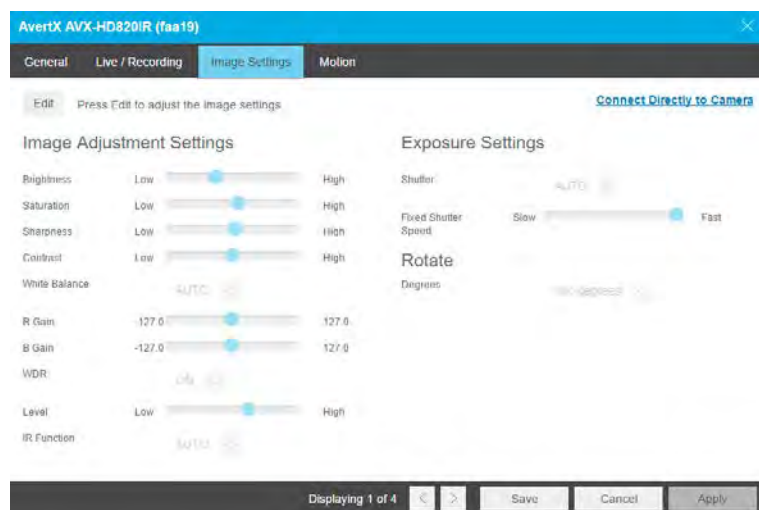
AvertX AVX-HD820IR (faa19)

General Live / Recording Image Settings Motion

Edit Press Edit to adjust the image settings

Connect Directly to Camera

Image Adjustment Settings

Brightness Low High

Saturation Low High

Sharpness Low High

Contrast Low High

White Balance AUTO

R Gain -127.0 127.0

B Gain -127.0 127.0

WDR ON

Level Low High

IR Function AUTO

Exposure Settings

Shutter AUTO

Fixed Shutter Speed Slow Fast

Rotate

Degrees 180 degrees

Displaying 1 of 4 < > Save Cancel Apply